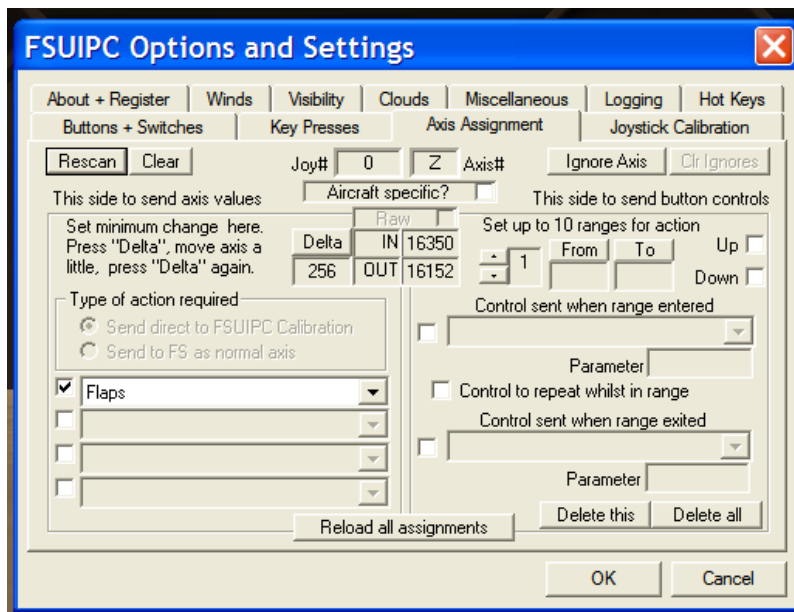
FSUIPC Options and Settings

About + Register | Winds | Visibility | Clouds | Miscellaneous | Logging | Hot Keys
Buttons + Switches | Key Presses | Axis Assignment | Joystick Calibration

Rescan | Clear

Joy# 0 Z Axis#

Ignore Axis | Clr Ignores

This side to send axis values

Aircraft specific?

This side to send button controls

Set minimum change here. Press "Delta", move axis a little, press "Delta" again.

Raw

Delta | IN | 16350
256 | OUT | 16152

Set up to 10 ranges for action

1 | From | To

Up
Down

Type of action required

Send direct to FSUIPC Calibration
Send to FS as normal axis

Flaps

Control sent when range entered

Parameter

Control to repeat whilst in range

Control sent when range exited

Parameter

Reload all assignments

Delete this | Delete all

OK | Cancel